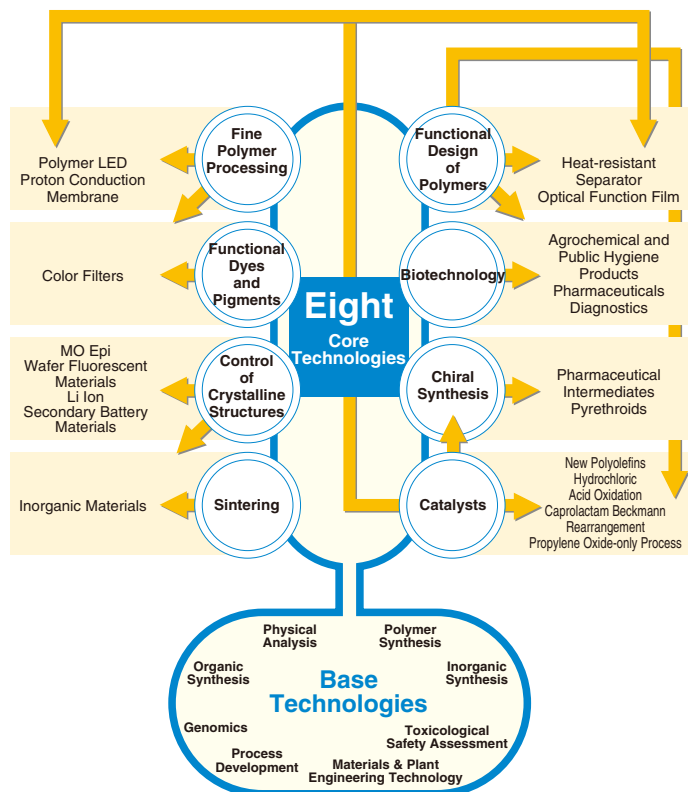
Polymer LED
Proton Conduction Membrane

Fine Polymer Processing

Functional Design of Polymers

Heat-resistant Separator
Optical Function Film

Color Filters

Functional Dyes and Pigments

Biotechnology

Agrochemical and Public Hygiene Products
Pharmaceuticals
Diagnostics

Eight
Core Technologies

MO Epi
Wafer Fluorescent Materials
Li Ion
Secondary Battery Materials

Control of Crystalline Structures

Chiral Synthesis

Pharmaceutical Intermediates
Pyrethroids

Inorganic Materials

Sintering

Catalysts

New Polyolefins
Hydrochloric Acid Oxidation
Caprolactam Beckmann Rearrangement
Propylene Oxide-only Process

Physical Analysis
Polymer Synthesis
Organic Synthesis
Inorganic Synthesis
Base Technologies
Genomics
Toxicological Safety Assessment
Process Development
Materials & Plant Engineering Technology